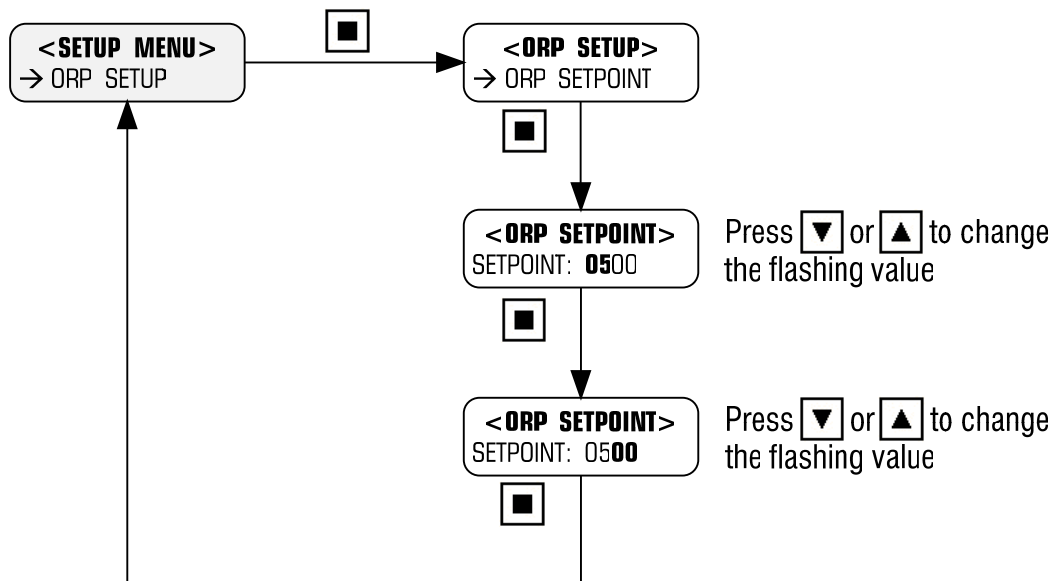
<SETUP MENU>
→ ORP SETUP

■

<ORP SETUP>
→ ORP SETPOINT

■

<ORP SETPOINT>
SETPOINT: 0500

Press ▼ or ▲ to change the flashing value

■

<ORP SETPOINT>
SETPOINT: 0500

Press ▼ or ▲ to change the flashing value

■